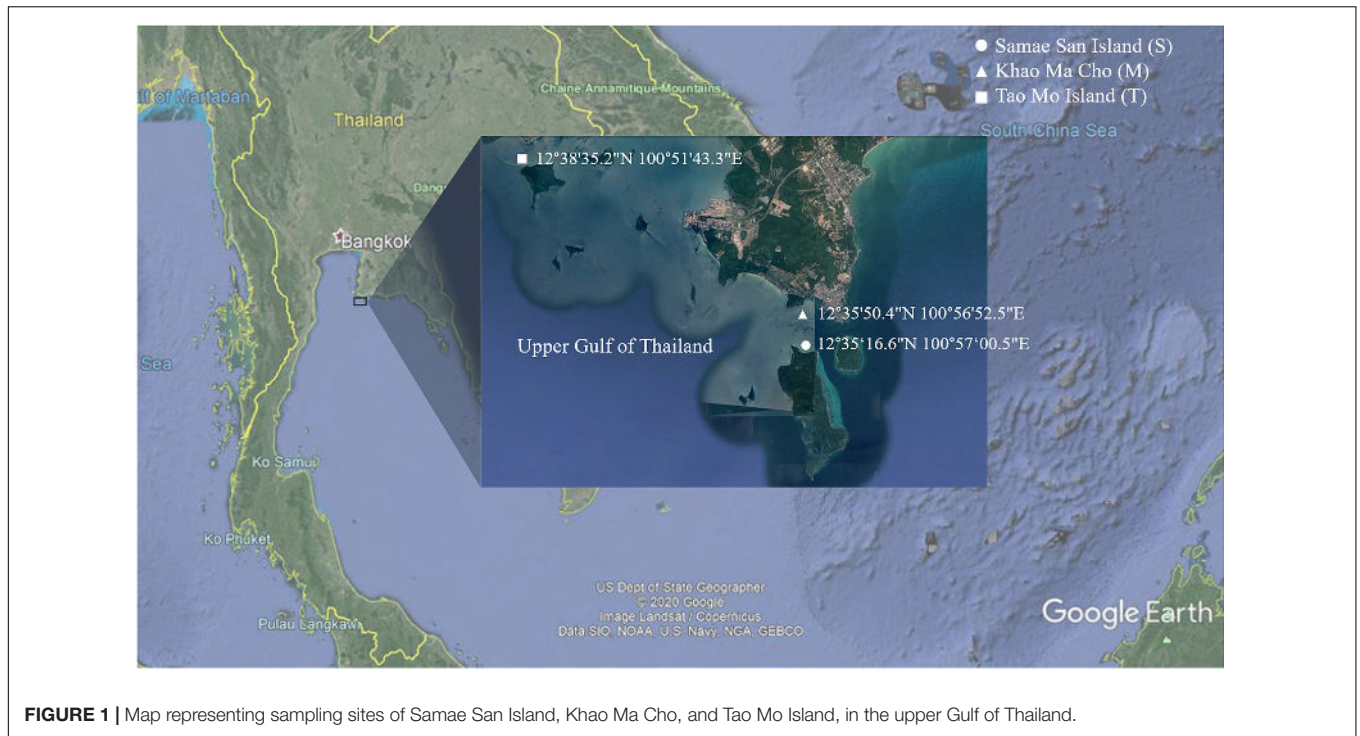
● Samae San Island (S)
▲ Khao Ma Cho (M)
■ Tao Mo Island (T)

ulf of Martaban

Chaîne Annamitique Mountains

Thailand

South China Sea

Dangr

Bangkok

■ 12°38'35.2"N 100°51'43.3"E

▲ 12°35'50.4"N 100°56'52.5"E

● 12°35'16.6"N 100°57'00.5"E

Upper Gulf of Thailand

Sea

Ko Samui

Ko Phuket

Pulau Langkawi

US Dept of State Geographer
© 2020 Google
Image Landsat / Copernicus
Data SIO, NOAA, U.S. Navy, NGA, GEBCO

Google Earth

**FIGURE 1 |** Map representing sampling sites of Samae San Island, Khao Ma Cho, and Tao Mo Island, in the upper Gulf of Thailand.